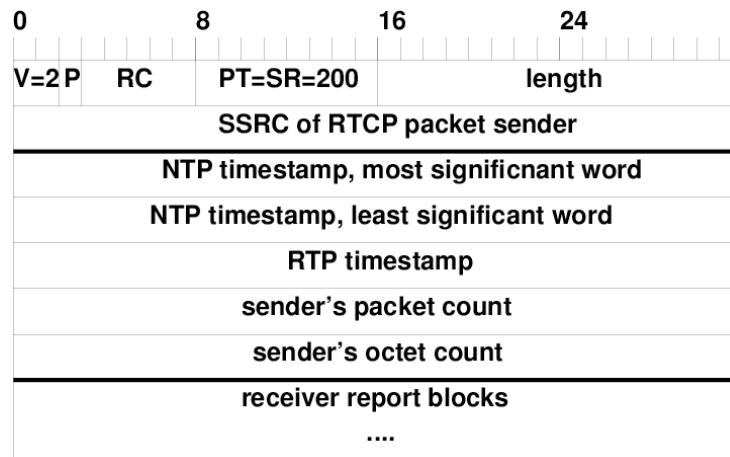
0 8 16 24

| V=2 | P | RC | PT=SR=200 | length |
|---|---|---|---|---|
| SSRC of RTCP packet sender | | | | |
| NTP timestamp, most significnant word | | | | |
| NTP timestamp, least significant word | | | | |
| RTP timestamp | | | | |
| sender's packet count | | | | |
| sender's octet count | | | | |
| receiver report blocks .... | | | | |